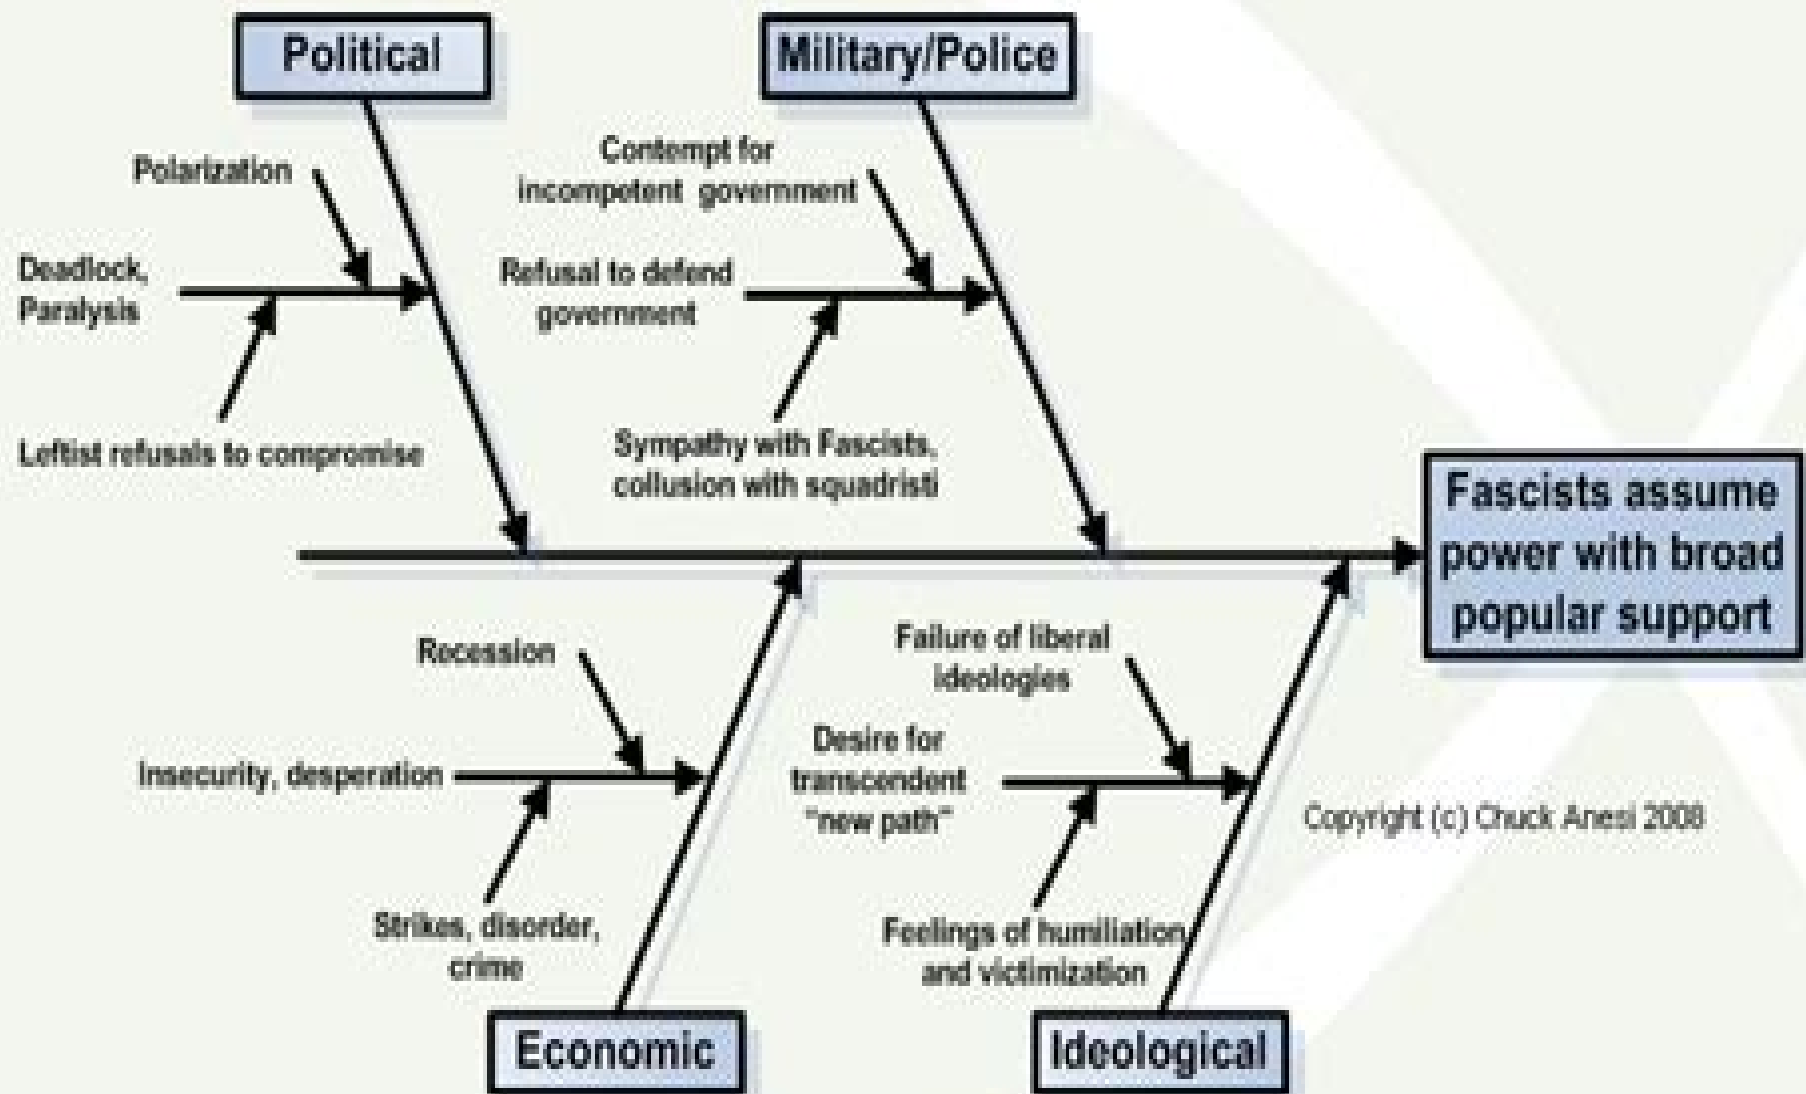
Political

Polarization

Deadlock, Paralysis

Leftist refusals to compromise

Military/Police

Contempt for incompetent government

Refusal to defend government

Sympathy with Fascists, collusion with squadristi

Fascists assume power with broad popular support

Recession

Insecurity, desperation

Strikes, disorder, crime

Economic

Failure of liberal ideologies

Desire for transcendent "new path"

Feelings of humiliation and victimization

Ideological

Copyright (c) Chuck Anesi 2008